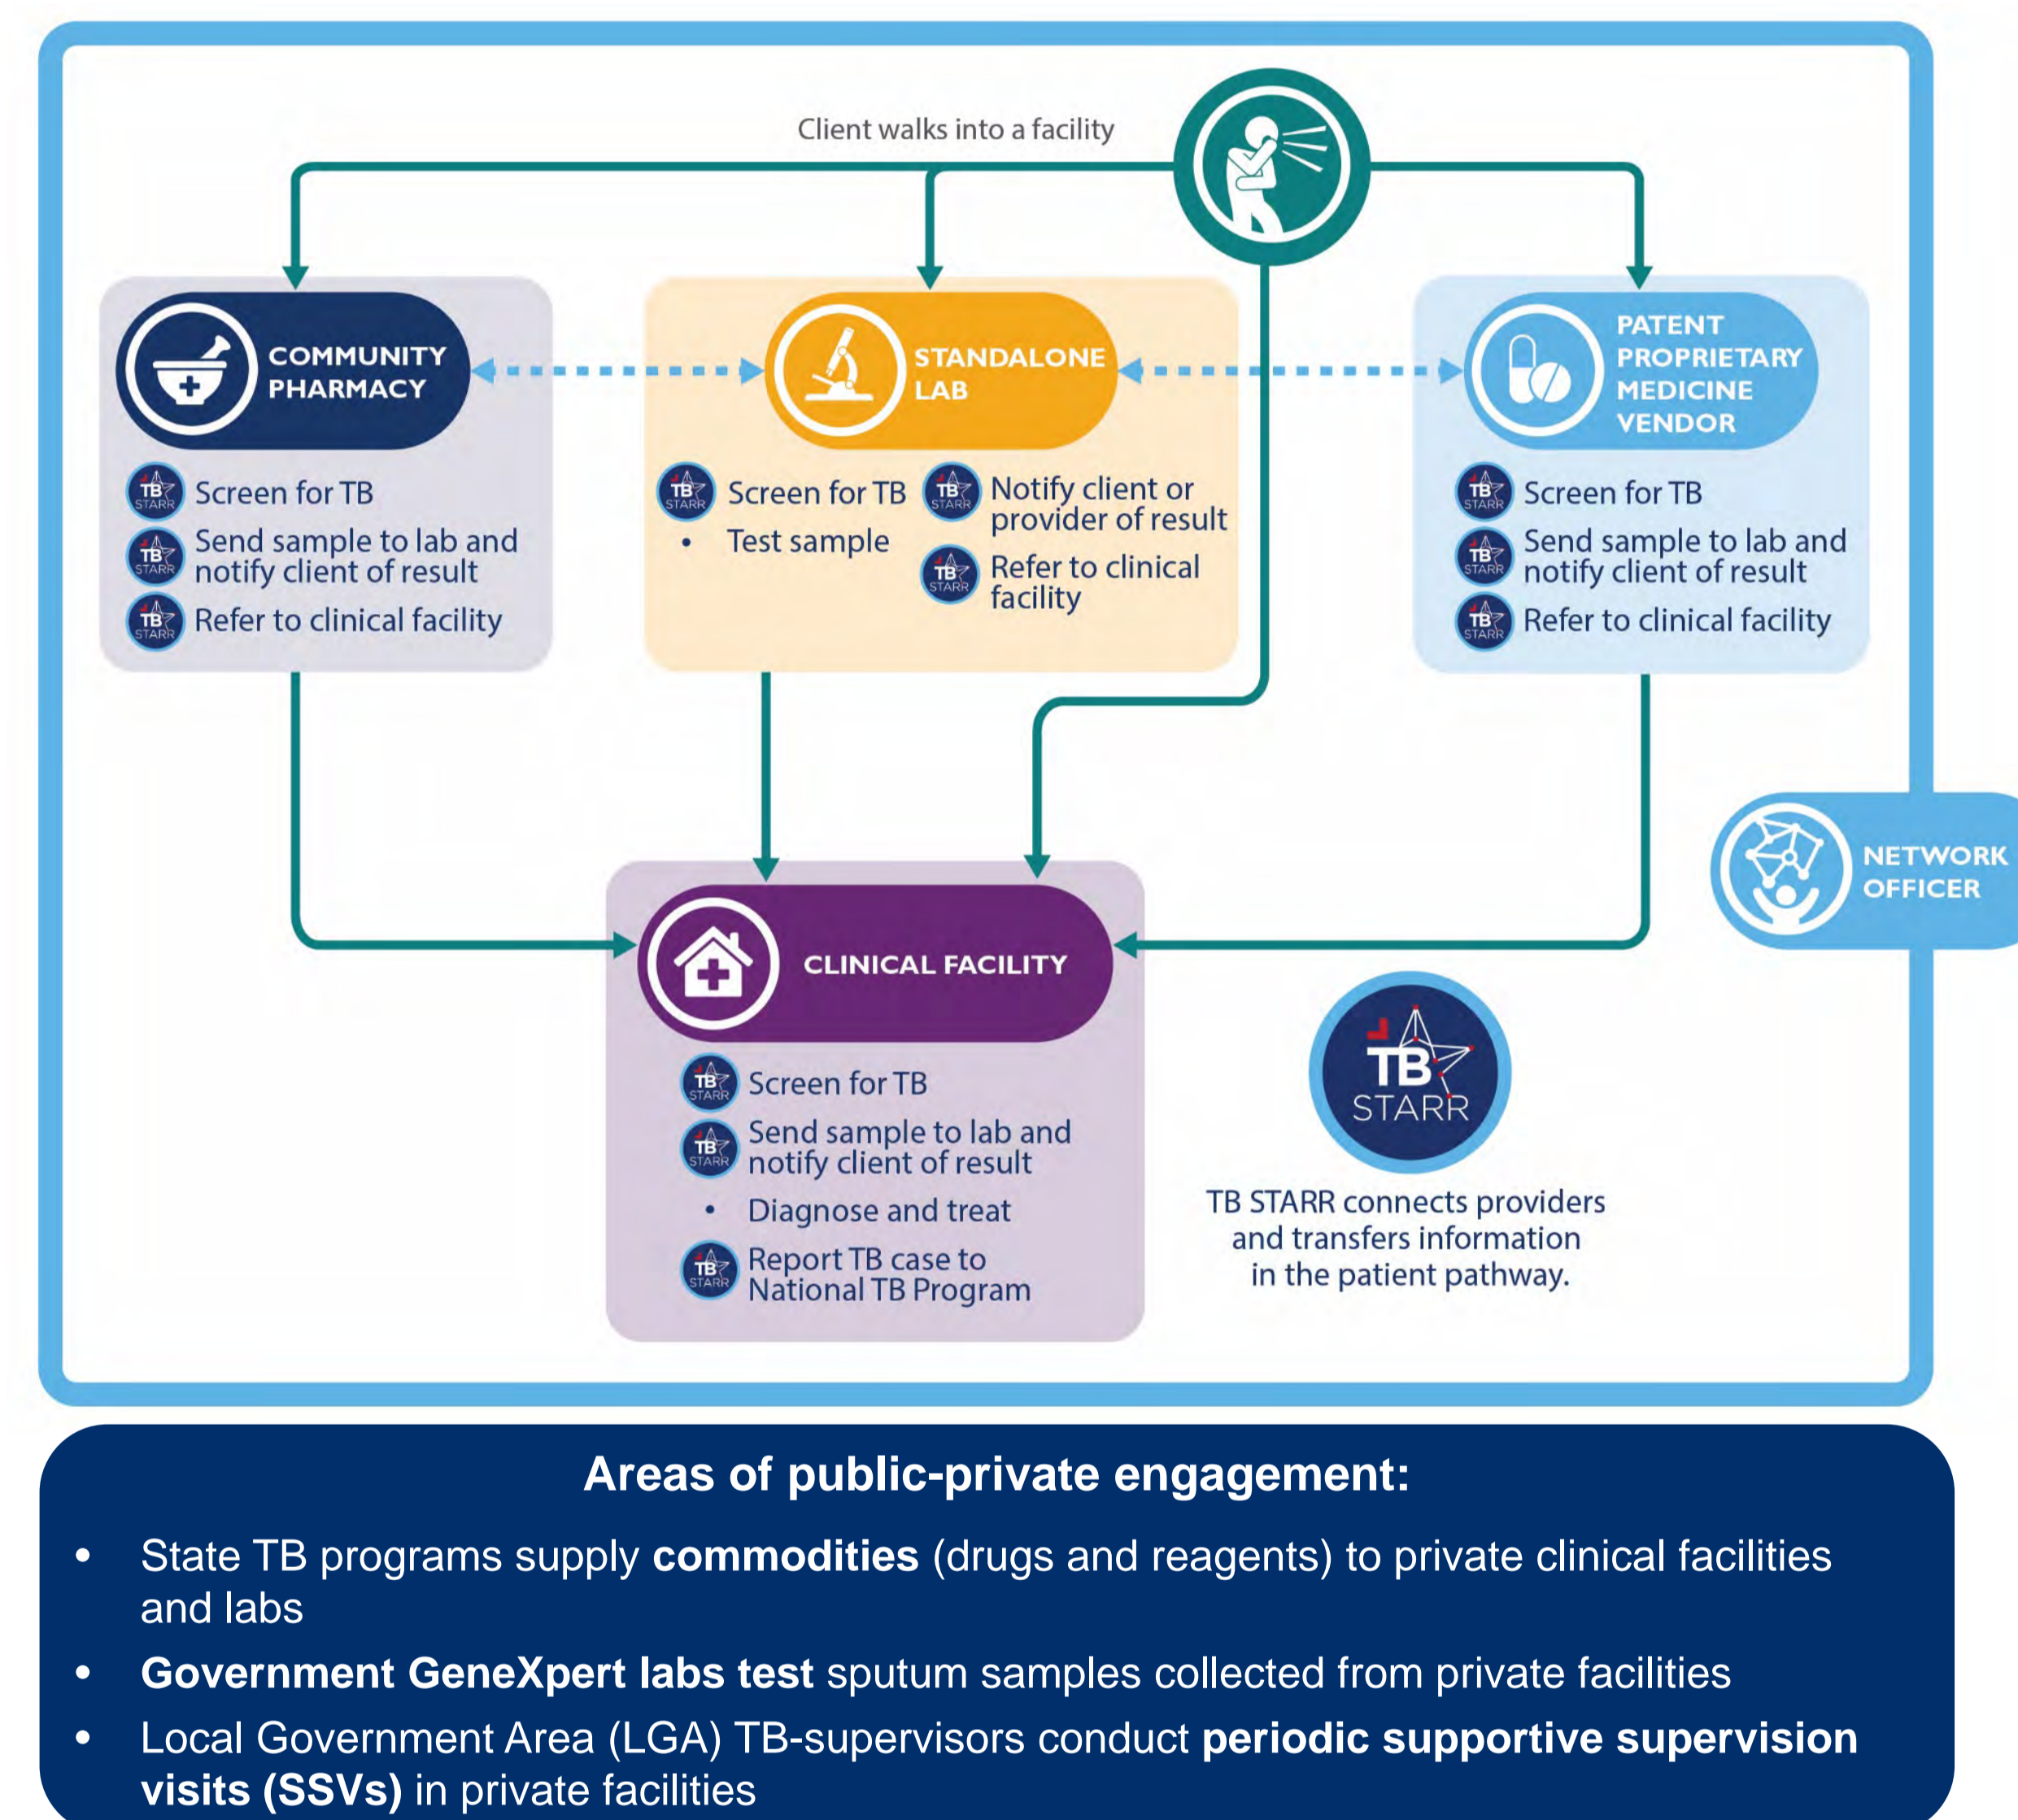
Client walks into a facility

COMMUNITY PHARMACY

TB STARR Screen for TB
TB STARR Send sample to lab and notify client of result
TB STARR Refer to clinical facility

STANDALONE LAB

TB STARR Screen for TB
• Test sample
TB STARR Notify client or provider of result
TB STARR Refer to clinical facility

PATENT PROPRIETARY MEDICINE VENDOR

TB STARR Screen for TB
TB STARR Send sample to lab and notify client of result
TB STARR Refer to clinical facility

NETWORK OFFICER

CLINICAL FACILITY

TB STARR Screen for TB
TB STARR Send sample to lab and notify client of result
• Diagnose and treat
TB STARR Report TB case to National TB Program

TB STARR

TB STARR connects providers and transfers information in the patient pathway.

Areas of public-private engagement:

• State TB programs supply **commodities** (drugs and reagents) to private clinical facilities and labs
• **Government GeneXpert labs test** sputum samples collected from private facilities
• Local Government Area (LGA) TB-supervisors conduct **periodic supportive supervision visits (SSVs)** in private facilities